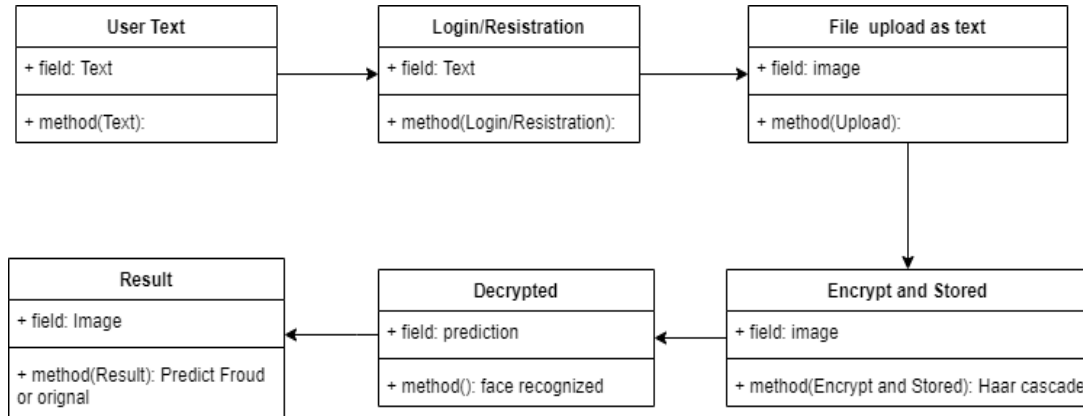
User Text

+ field: Text

+ method(Text):

Login/Resistration

+ field: Text

+ method(Login/Resistration):

File upload as text

+ field: image

+ method(Upload):

Encrypt and Stored

+ field: image

+ method(Encrypt and Stored): Haar cascade

Decrypted

+ field: prediction

+ method(): face recognized

Result

+ field: Image

+ method(Result): Predict Froud or orignal